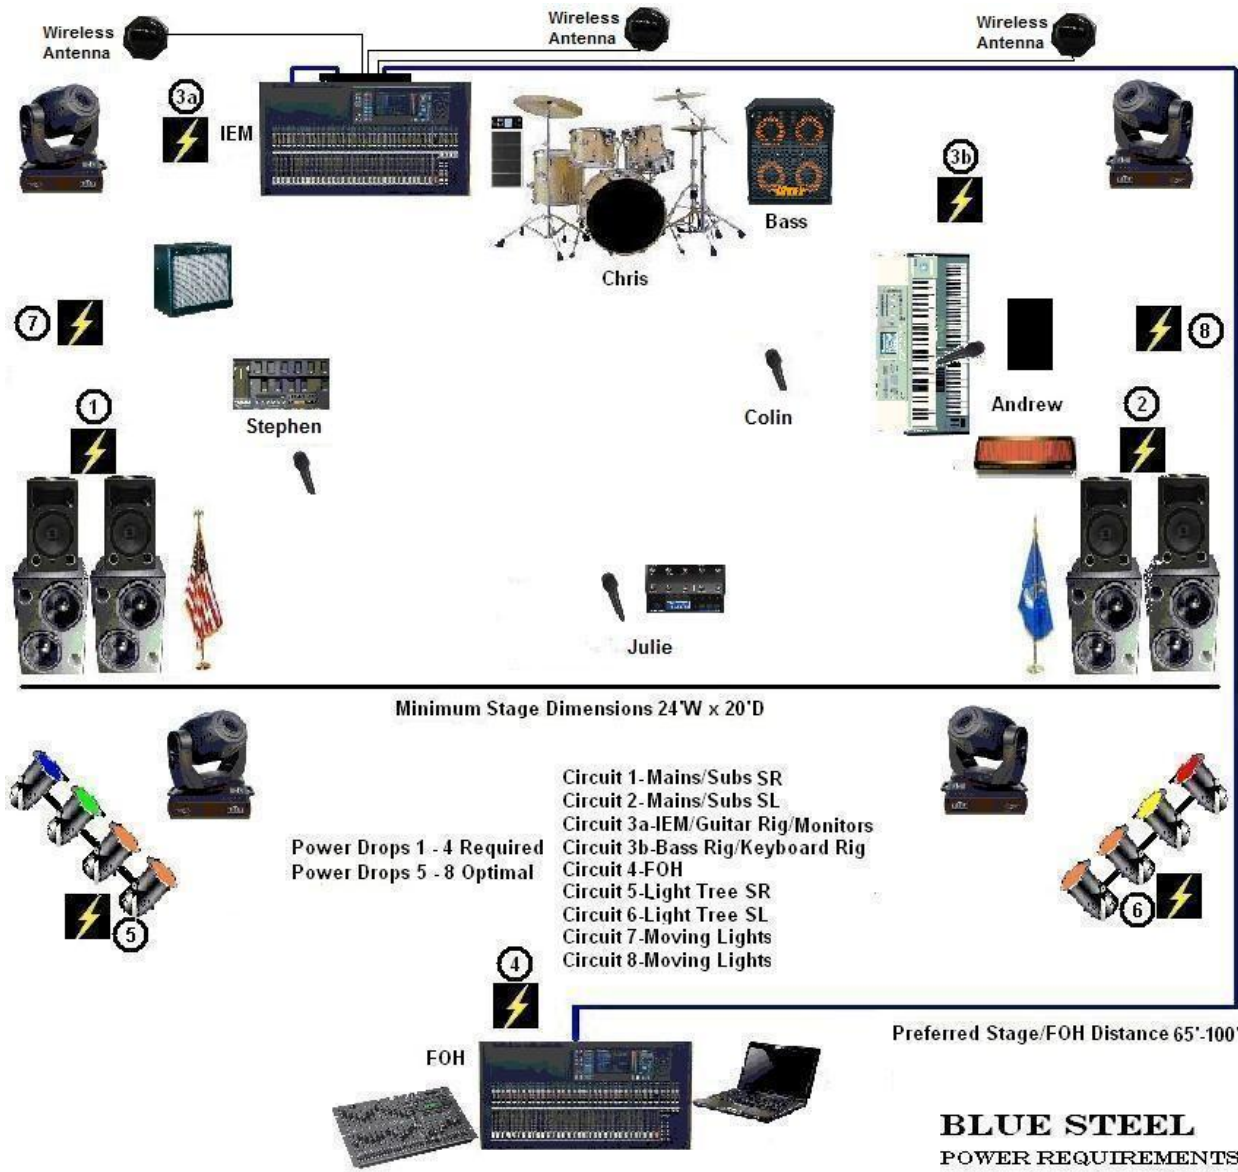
Wireless Antenna

Wireless Antenna

Wireless Antenna

3a

IEM

3b

Bass

Chris

7

8

Colin

Andrew

1

2

Stephen

Julie

Minimum Stage Dimensions 24'W x 20'D

Power Drops 1 - 4 Required
Power Drops 5 - 8 Optimal

Circuit 1-Mains/Subs SR
Circuit 2-Mains/Subs SL
Circuit 3a-IEM/Guitar Rig/Monitors
Circuit 3b-Bass Rig/Keyboard Rig
Circuit 4-FOH
Circuit 5-Light Tree SR
Circuit 6-Light Tree SL
Circuit 7-Moving Lights
Circuit 8-Moving Lights

5

6

4

FOH

Preferred Stage/FOH Distance 65'-100'

BLUE STEEL
POWER REQUIREMENTS